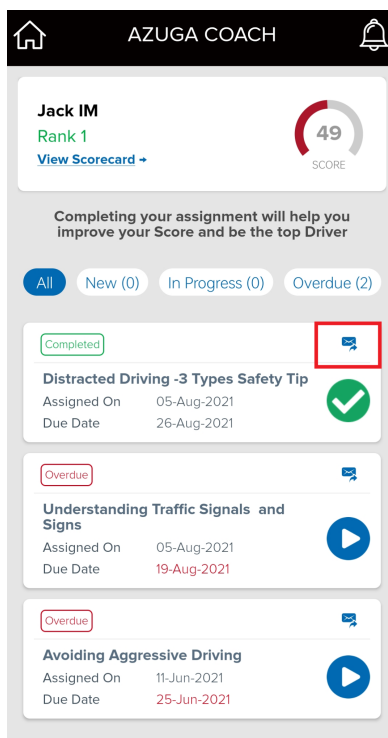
AZUGA COACH

Jack IM
Rank 1
View Scorecard →

49
SCORE

Completing your assignment will help you improve your Score and be the top Driver

All New (0) In Progress (0) Overdue (2)

Completed
Distracted Driving -3 Types Safety Tip
Assigned On 05-Aug-2021
Due Date 26-Aug-2021

Overdue
Understanding Traffic Signals and Signs
Assigned On 05-Aug-2021
Due Date 19-Aug-2021

Overdue
Avoiding Aggressive Driving
Assigned On 11-Jun-2021
Due Date 25-Jun-2021